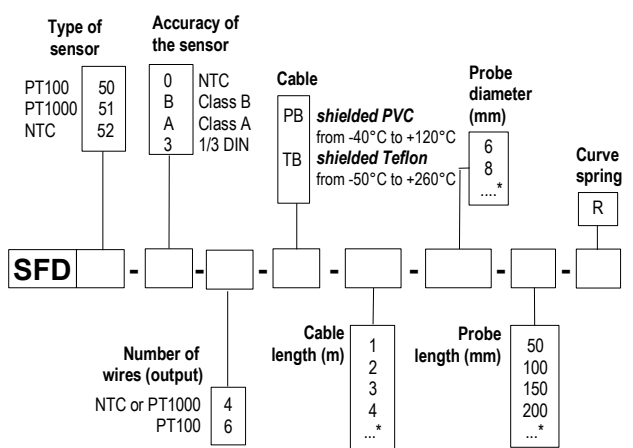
Type of sensor

PT100 50
PT1000 51
NTC 52

Accuracy of the sensor

0 NTC
B Class B
A Class A
3 1/3 DIN

Cable

PB ***shielded PVC*** from -40°C to +120°C
TB ***shielded Teflon*** from -50°C to +260°C

Probe diameter (mm)

6
8
....*

Curve spring

R

SFD - - - - - - -

Number of wires (output)

NTC or PT1000 4
PT100 6

Cable length (m)

1
2
3
4
...*

Probe length (mm)

50
100
150
200
...*